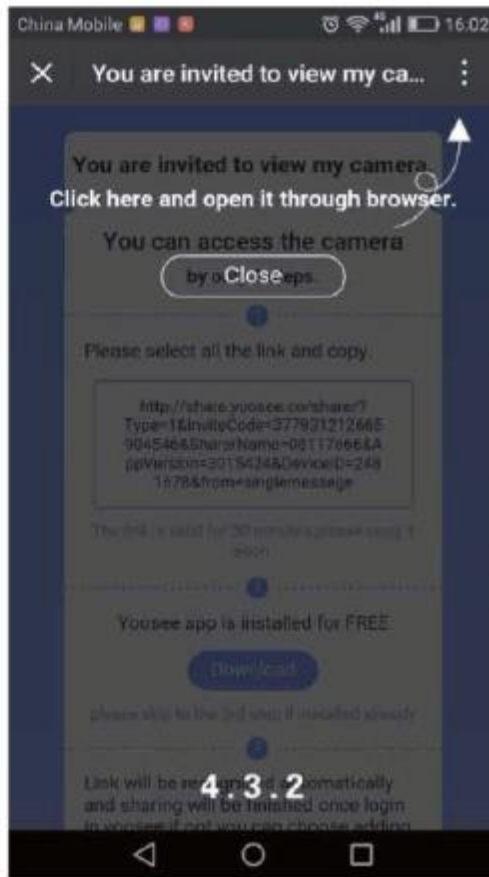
China Mobile 16:02

You are invited to view my ca...

You are invited to view my camera.

Click here and open it through browser.

You can access the camera

by o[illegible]eps.

Close

Please select all the link and copy.

http://share.yoosee.co/share/?Type=1&InviteCode=377931212665904546&SharerName=06117666&AppVersion=3015424&DeviceID=2481678&from=singlemessage

The link is valid for 30 minutes,please copy it soon.

Yoosee app is installed for FREE

Download

please skip to the 3rd step if installed already

Link will be re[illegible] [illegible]omatically and sharing will be finished once login to yoosee,if not you can choose adding

4.3.2